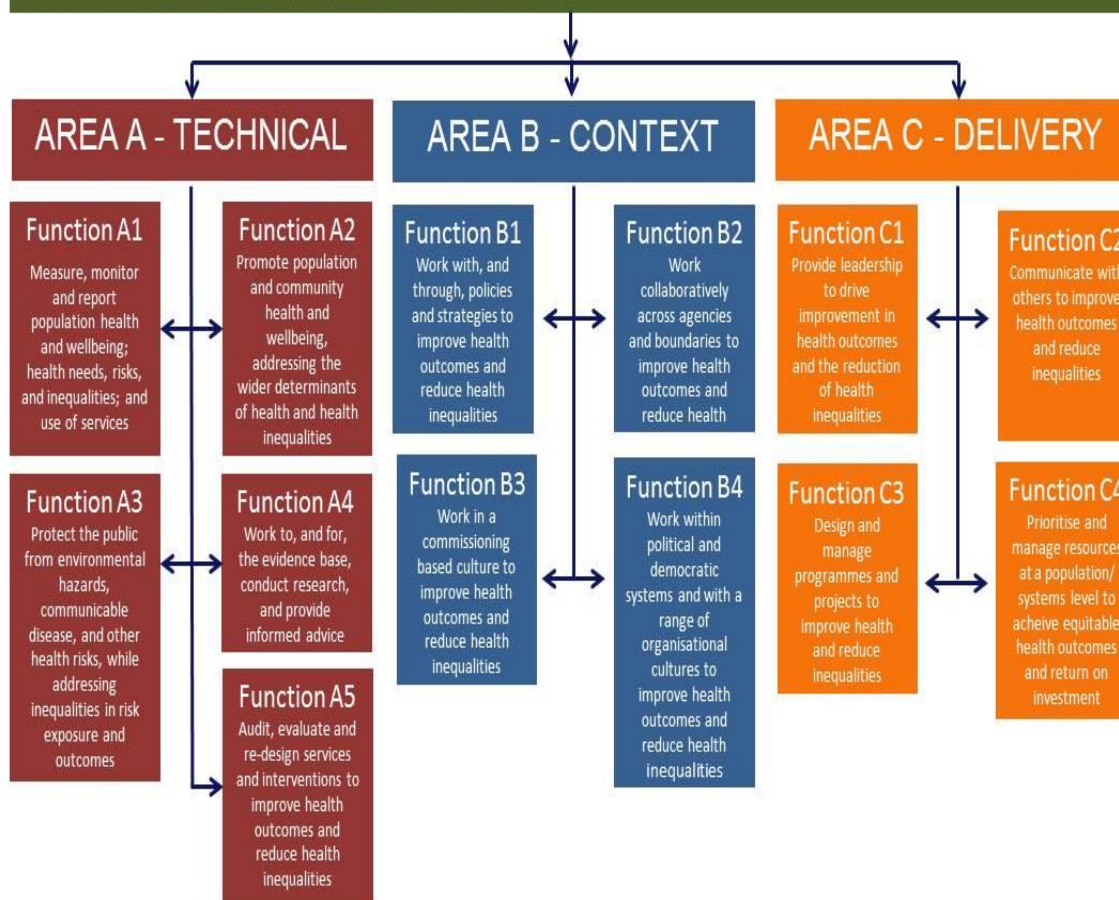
AREA A - TECHNICAL

Function A1
Measure, monitor and report population health and wellbeing; health needs, risks, and inequalities; and use of services

Function A2
Promote population and community health and wellbeing, addressing the wider determinants of health and health inequalities

Function A3
Protect the public from environmental hazards, communicable disease, and other health risks, while addressing inequalities in risk exposure and outcomes

Function A4
Work to, and for, the evidence base, conduct research, and provide informed advice

Function A5
Audit, evaluate and re-design services and interventions to improve health outcomes and reduce health inequalities

AREA B - CONTEXT

Function B1
Work with, and through, policies and strategies to improve health outcomes and reduce health inequalities

Function B2
Work collaboratively across agencies and boundaries to improve health outcomes and reduce health

Function B3
Work in a commissioning based culture to improve health outcomes and reduce health inequalities

Function B4
Work within political and democratic systems and with a range of organisational cultures to improve health outcomes and reduce health inequalities

AREA C - DELIVERY

Function C1
Provide leadership to drive improvement in health outcomes and the reduction of health inequalities

Function C2
Communicate with others to improve health outcomes and reduce inequalities

Function C3
Design and manage programmes and projects to improve health and reduce inequalities

Function C4
Prioritise and manage resources at a population/ systems level to acheive equitable health outcomes and return on investment